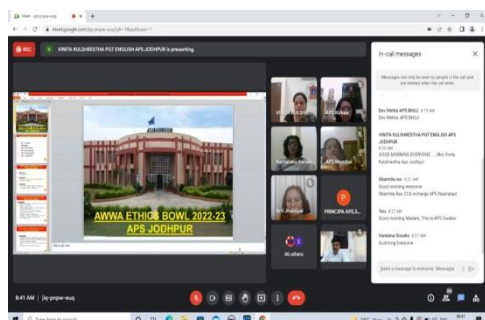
Meet - jiq-pnpw-wuq

meet.google.com/jiq-pnpw-wuq

REC

VINITA KULSHRESTHA PGT ENGLISH APS JODHPUR is presenting

AWWA ETHICS BOWL 2022-23
APS JODHPUR

APS Kirkee

Rashmita Barik

APS Mamun

PRINCIPAL APS

All others

In-call messages

Messages can only be seen by people in the call and are deleted when the call ends

Dev Mehta APS BHUJ 8:19 AM
Dev Mehta, APS BHUJ

VINITA KULSHRESTHA PGT ENGLISH APS JODHPUR
8:23 AM
GOOD MORNING EVERYONE ... Mrs Vinita Kulshrestha Aps Jodhpur

Sharmila Rao 8:27 AM
Good morning everyone
Sharmila Rao CCA incharge APS Nasirabad

You 8:27 AM
Good morning Madam. This is APS Dwarka

Vandana Shukla 8:37 AM
Gudmrng Everyone

Send a message to everyone

8:41 AM | jiq-pnpw-wuq

Type here to search